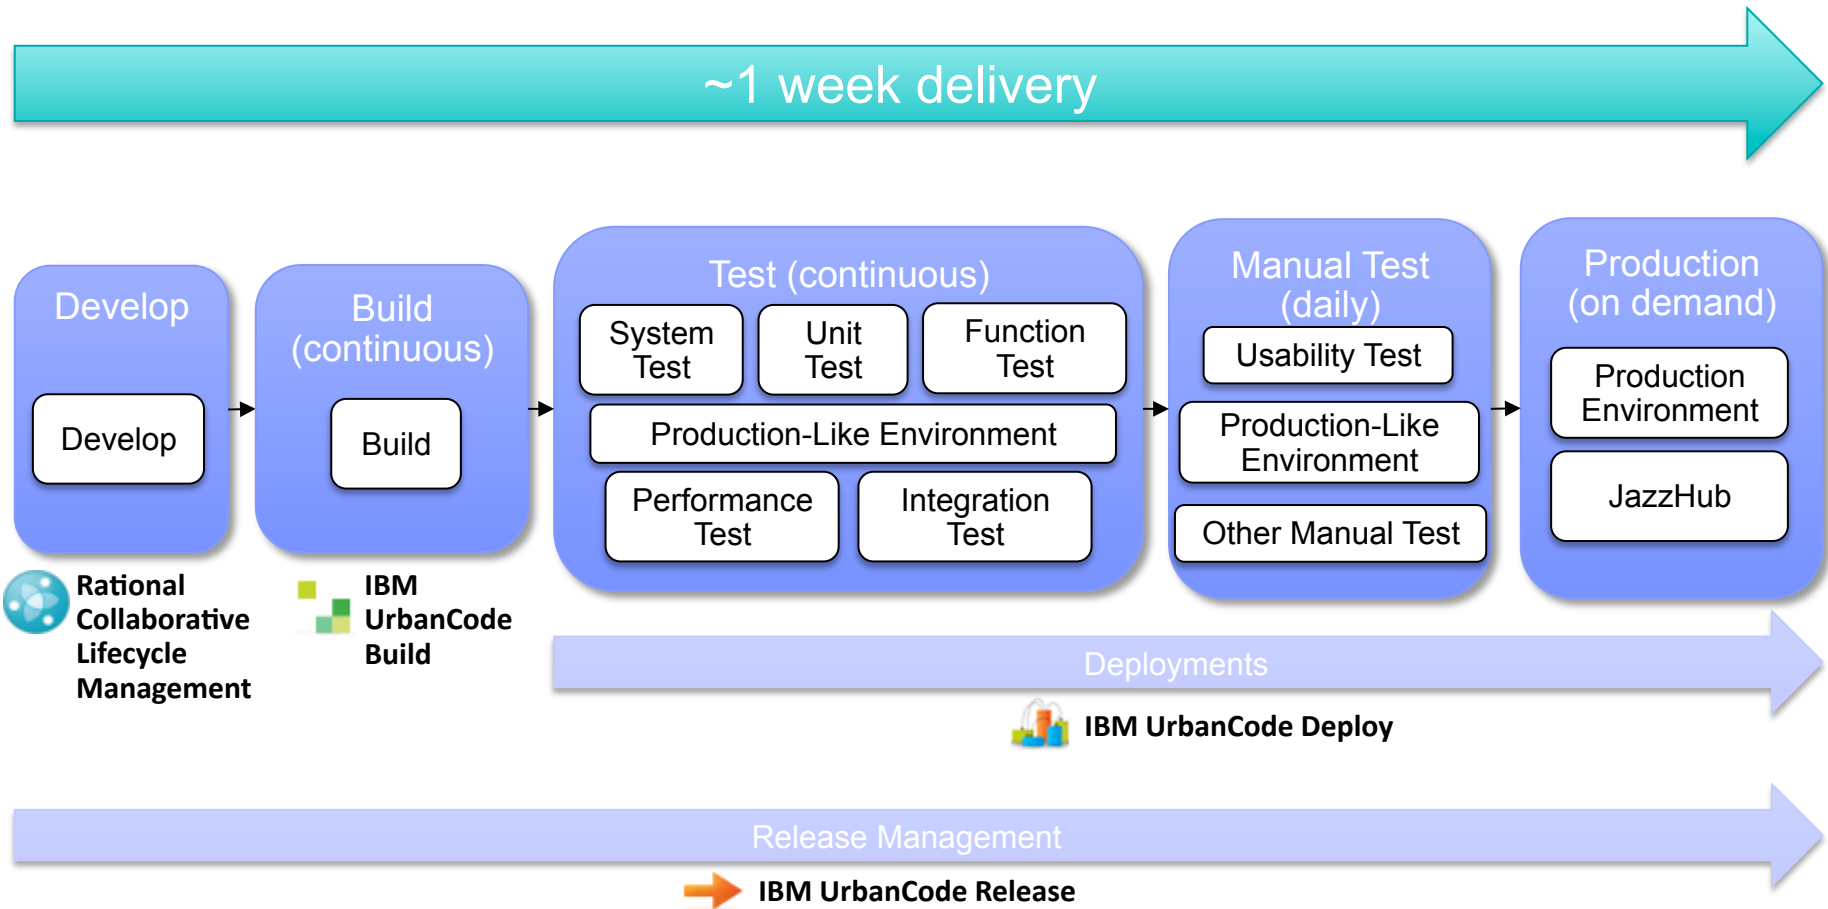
~1 week delivery

Develop

Develop

Rational Collaborative Lifecycle Management

Build (continuous)

Build

IBM UrbanCode Build

Test (continuous)

System Test

Unit Test

Function Test

Production-Like Environment

Performance Test

Integration Test

Manual Test (daily)

Usability Test

Production-Like Environment

Other Manual Test

Production (on demand)

Production Environment

JazzHub

Deployments

IBM UrbanCode Deploy

Release Management

IBM UrbanCode Release